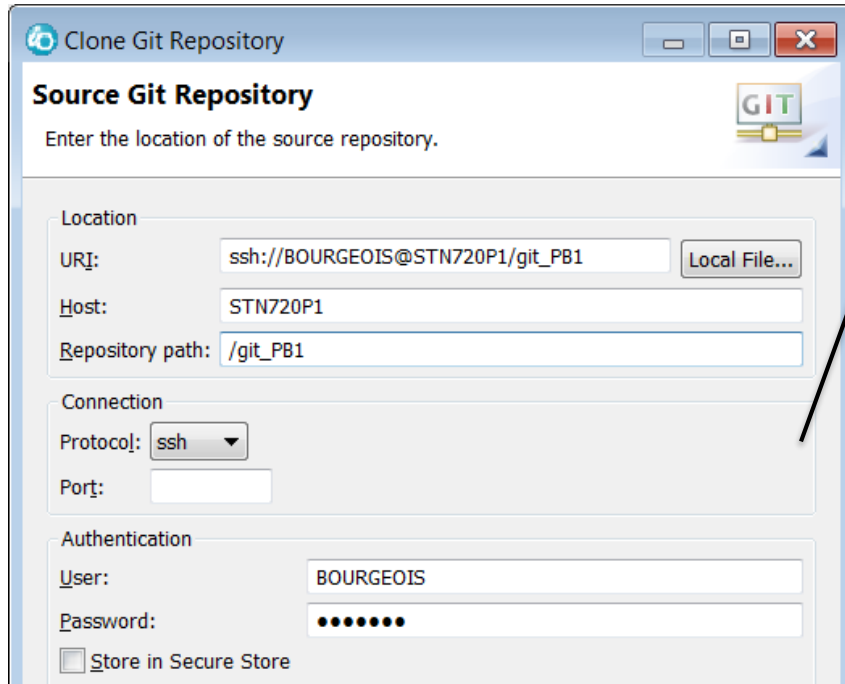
Clone Git Repository

Source Git Repository

Enter the location of the source repository.

GIT

Location

URI: ssh://BOURGEOIS@STN720P1/git_PB1 Local File...

Host: STN720P1

Repository path: /git_PB1

Connection

Protocol: ssh

Port:

Authentication

User: BOURGEOIS

Password: •••••••

Store in Secure Store